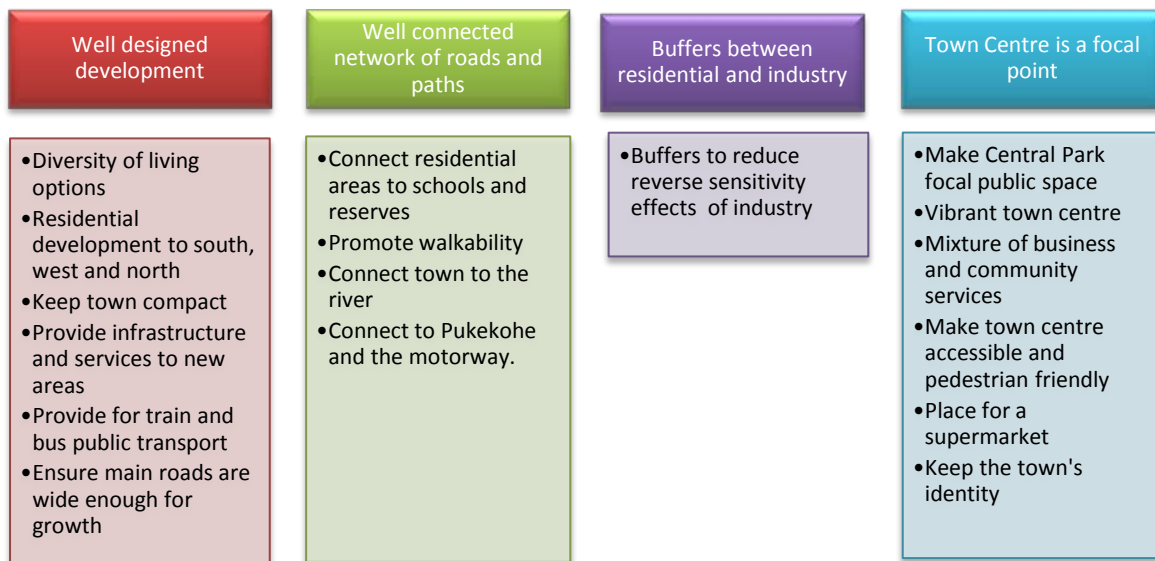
Well designed development

•Diversity of living options
•Residential development to south, west and north
•Keep town compact
•Provide infrastructure and services to new areas
•Provide for train and bus public transport
•Ensure main roads are wide enough for growth

Well connected network of roads and paths

•Connect residential areas to schools and reserves
•Promote walkability
•Connect town to the river
•Connect to Pukekohe and the motorway.

Buffers between residential and industry

•Buffers to reduce reverse sensitivity effects of industry

Town Centre is a focal point

•Make Central Park focal public space
•Vibrant town centre
•Mixture of business and community services
•Make town centre accessible and pedestrian friendly
•Place for a supermarket
•Keep the town's identity